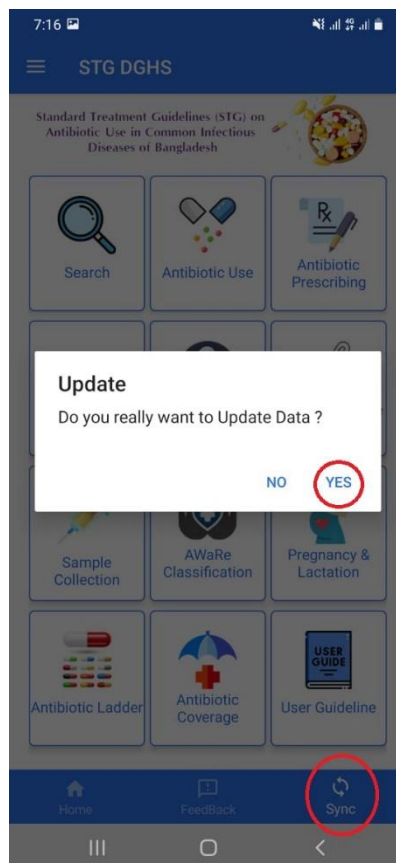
7:16

STG DGHS

Standard Treatment Guidelines (STG) on Antibiotic Use in Common Infectious Diseases of Bangladesh

Search

Antibiotic Use

Rx

Antibiotic Prescribing

Update

Do you really want to Update Data ?

NO YES

Sample Collection

AWaRe Classification

Pregnancy & Lactation

Antibiotic Ladder

Antibiotic Coverage

USER GUIDE

User Guideline

Home

FeedBack

Sync